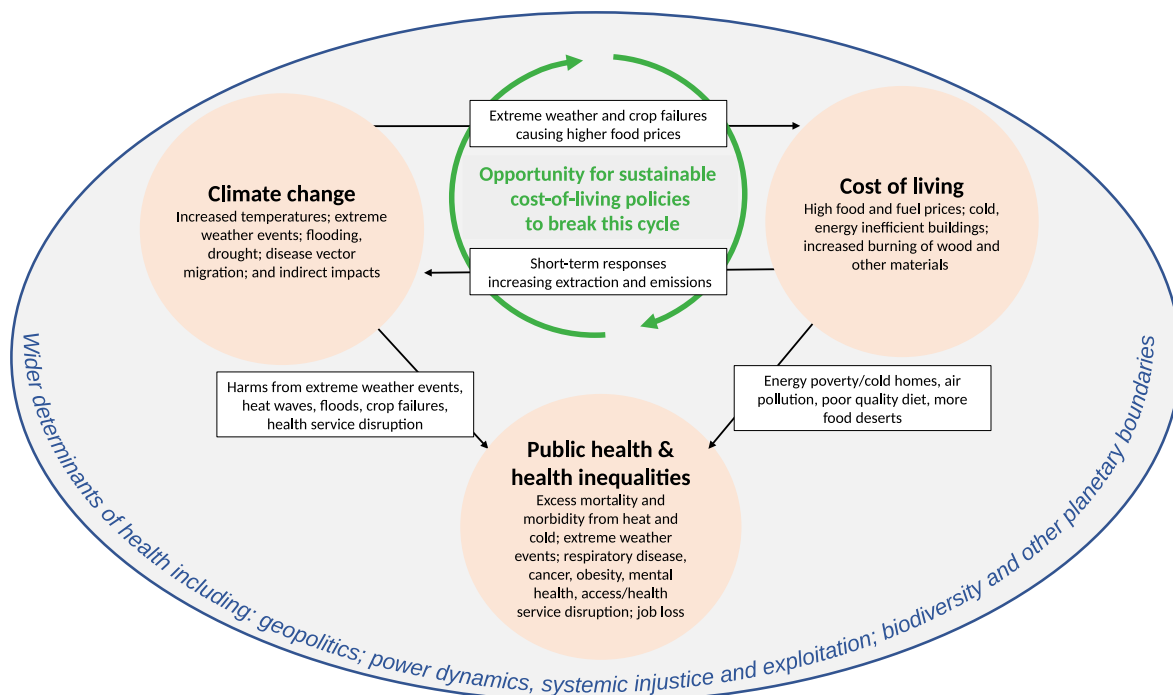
Extreme weather and crop failures causing higher food prices

Opportunity for sustainable cost-of-living policies to break this cycle

Climate change
Increased temperatures; extreme weather events; flooding, drought; disease vector migration; and indirect impacts

Cost of living
High food and fuel prices; cold, energy inefficient buildings; increased burning of wood and other materials

Short-term responses increasing extraction and emissions

Harms from extreme weather events, heat waves, floods, crop failures, health service disruption

Energy poverty/cold homes, air pollution, poor quality diet, more food deserts

Public health & health inequalities
Excess mortality and morbidity from heat and cold; extreme weather events; respiratory disease, cancer, obesity, mental health, access/health service disruption; job loss

Wider determinants of health including: geopolitics; power dynamics, systemic injustice and exploitation; biodiversity and other planetary boundaries